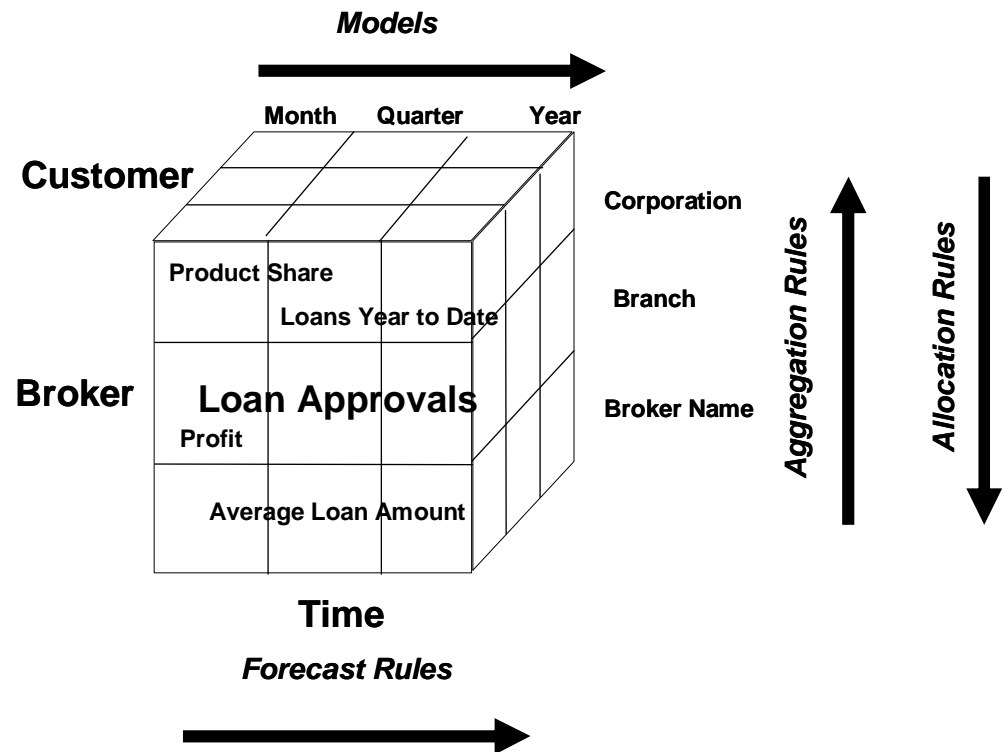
Models

Month Quarter Year

Customer

Corporation

Branch

Broker Name

Aggregation Rules

Allocation Rules

Product Share

Loans Year to Date

Broker

Loan Approvals

Profit

Average Loan Amount

Time

Forecast Rules